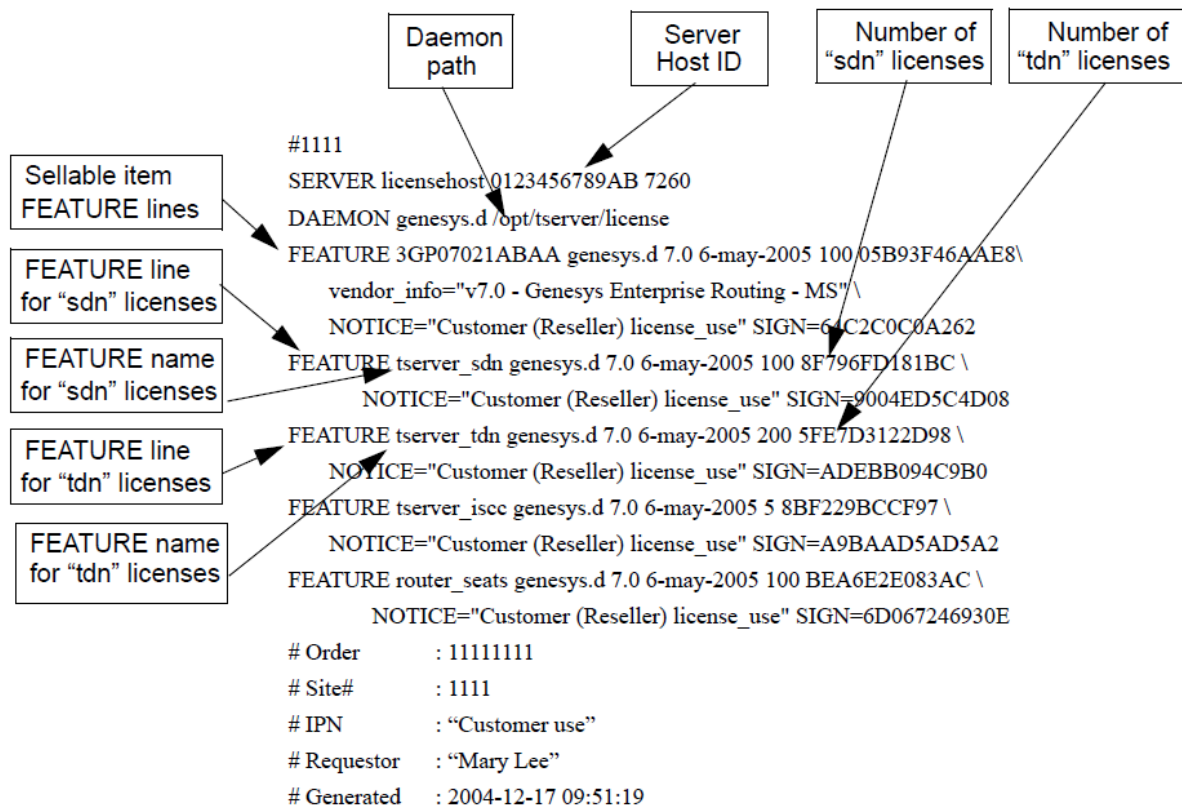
Daemon path

Server Host ID

Number of "sdn" licenses

Number of "tdn" licenses

Sellable item FEATURE lines

FEATURE line for "sdn" licenses

FEATURE name for "sdn" licenses

FEATURE line for "tdn" licenses

FEATURE name for "tdn" licenses

#1111
SERVER licensehost 0123456789AB 7260
DAEMON genesys.d /opt/tserver/license
FEATURE 3GP07021ABAA genesys.d 7.0 6-may-2005 100 05B93F46AAE8\
vendor_info="v7.0 - Genesys Enterprise Routing - MS" \
NOTICE="Customer (Reseller) license_use" SIGN=64C2C0C0A262
FEATURE tserver_sdn genesys.d 7.0 6-may-2005 100 8F796FD181BC \
NOTICE="Customer (Reseller) license_use" SIGN=9004ED5C4D08
FEATURE tserver_tdn genesys.d 7.0 6-may-2005 200 5FE7D3122D98 \
NOTICE="Customer (Reseller) license_use" SIGN=ADEBB094C9B0
FEATURE tserver_iscc genesys.d 7.0 6-may-2005 5 8BF229BCCF97 \
NOTICE="Customer (Reseller) license_use" SIGN=A9BAAD5AD5A2
FEATURE router_seats genesys.d 7.0 6-may-2005 100 BEA6E2E083AC \
NOTICE="Customer (Reseller) license_use" SIGN=6D067246930E
# Order : 11111111
# Site# : 1111
# IPN : "Customer use"
# Requestor : "Mary Lee"
# Generated : 2004-12-17 09:51:19